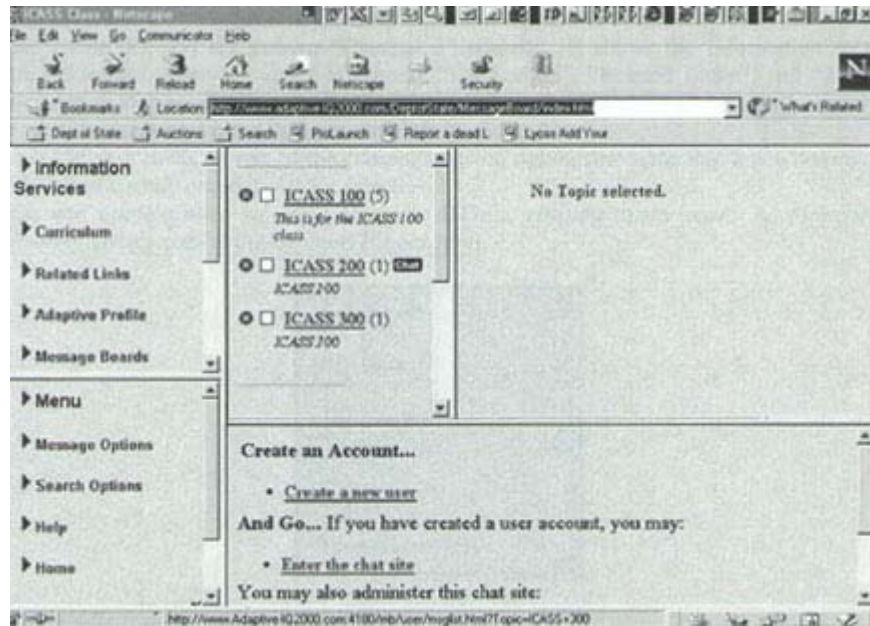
ICASS Class - Netscape

File Edit View Go Communicator Help

Back Forward Reload Home Search Netscape Print Security

Bookmarks Location: http://www.adaptive IQ2000.com/DeptofState/MessageBoard/index.html

What's Related

Dept of State Auctions Search ProLaunch Report a dead L Lycos Add Your

Information Services

Curriculum

Related Links

Adaptive Profile

Message Boards

ICASS 100 (5)
This is for the ICASS 100 class

ICASS 200 (1) Chat
ICASS 200

ICASS 300 (1)
ICASS 300

No Topic selected.

Menu

Message Options

Search Options

Help

Home

Create an Account...

• Create a new user

And Go... If you have created a user account, you may:

• Enter the chat site

You may also administer this chat site:

http://www.AdaptiveIQ2000.com:4100/mb/user/msglist.html?Topic=ICASS+300